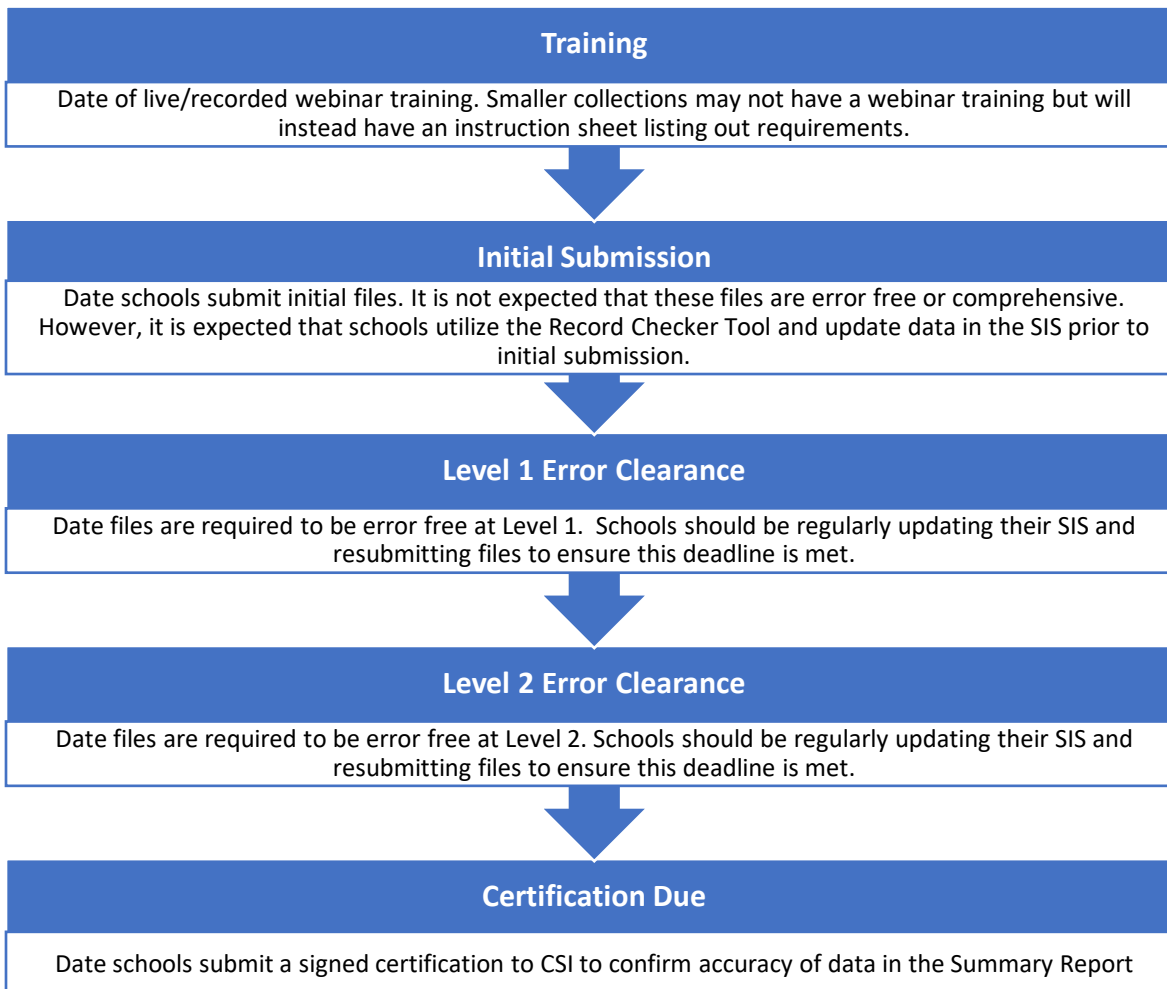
Training

Date of live/recorded webinar training. Smaller collections may not have a webinar training but will instead have an instruction sheet listing out requirements.

Initial Submission

Date schools submit initial files. It is not expected that these files are error free or comprehensive. However, it is expected that schools utilize the Record Checker Tool and update data in the SIS prior to initial submission.

Level 1 Error Clearance

Date files are required to be error free at Level 1. Schools should be regularly updating their SIS and resubmitting files to ensure this deadline is met.

Level 2 Error Clearance

Date files are required to be error free at Level 2. Schools should be regularly updating their SIS and resubmitting files to ensure this deadline is met.

Certification Due

Date schools submit a signed certification to CSI to confirm accuracy of data in the Summary Report